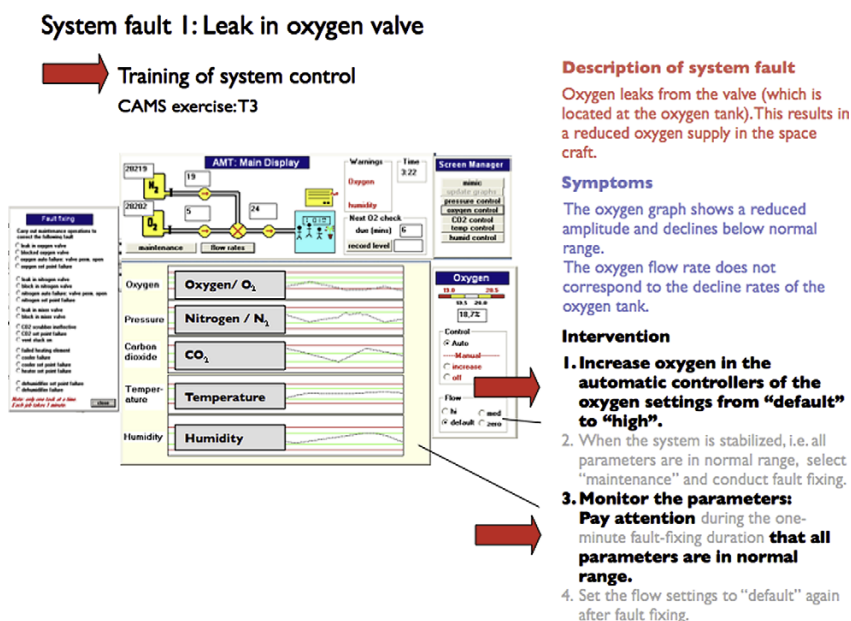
System fault 1: Leak in oxygen valve

Training of system control

CAMS exercise: T3

AMT: Main Display

20219

$N_2$

19

20202

$O_2$

5

24

maintenance

flow rates

Warnings

Oxygen

humidity

Time

3:22

Next O2 check

due (mins)

6

record level

Screen Manager

mimic

update graphs

pressure control

oxygen control

CO2 control

temp control

humid control

Fault fixing

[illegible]

close

Oxygen

Oxygen/ $O_2$

Pressure

Nitrogen / $N_2$

Carbon dioxide

$CO_2$

Temperature

Temperature

Humidity

Humidity

Oxygen

19.0

20.5

18.5

20.0

18,7%

Control

Auto

Manual

increase

off

Flow

hi

med

default

zero

Description of system fault

Oxygen leaks from the valve (which is located at the oxygen tank).This results in a reduced oxygen supply in the space craft.

Symptoms

The oxygen graph shows a reduced amplitude and declines below normal range.

The oxygen flow rate does not correspond to the decline rates of the oxygen tank.

Intervention

1. Increase oxygen in the automatic controllers of the oxygen settings from "default" to "high".

2. When the system is stabilized, i.e. all parameters are in normal range, select "maintenance" and conduct fault fixing.

3. Monitor the parameters: Pay attention during the one-minute fault-fixing duration that all parameters are in normal range.

4. Set the flow settings to "default" again after fault fixing.